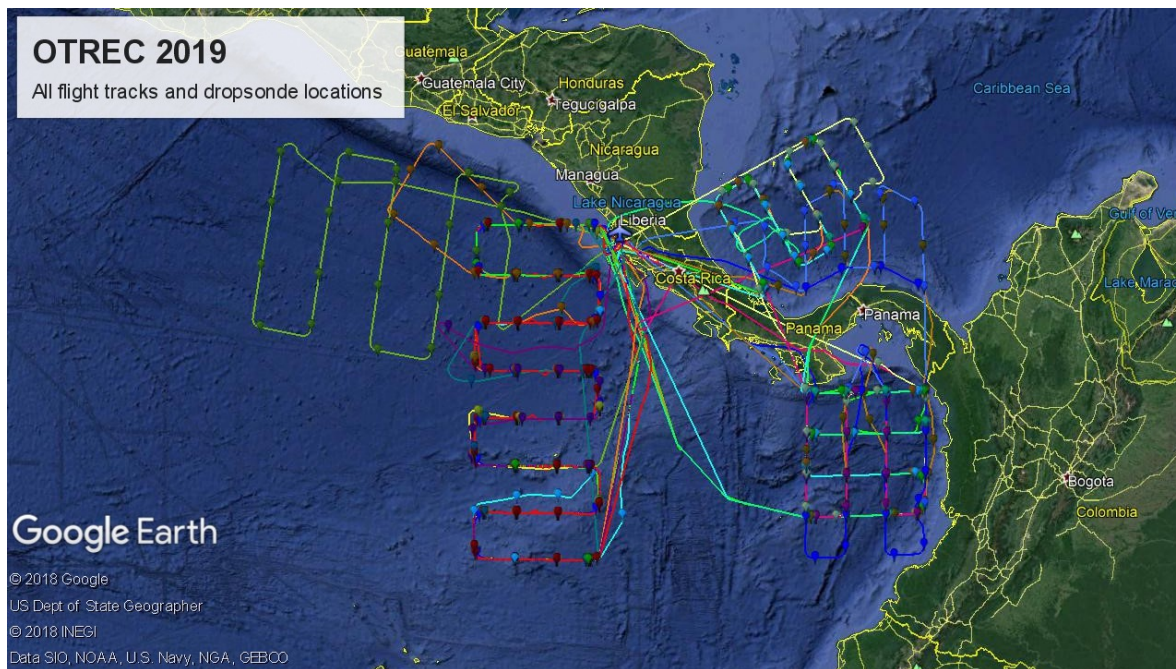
OTREC 2019

All flight tracks and dropsonde locations

Guatemala
Guatemala City
Honduras
Tegucigalpa
El Salvador
Caribbean Sea
Nicaragua
Managua
Lake Nicaragua
Liberia
Gulf of Ve
Costa Rica
Lake Mara
Panama
Panama
Bogota
Colombia

Google Earth

© 2018 Google
US Dept of State Geographer
© 2018 INEGI
Data SIO, NOAA, U.S. Navy, NGA, GEBCO